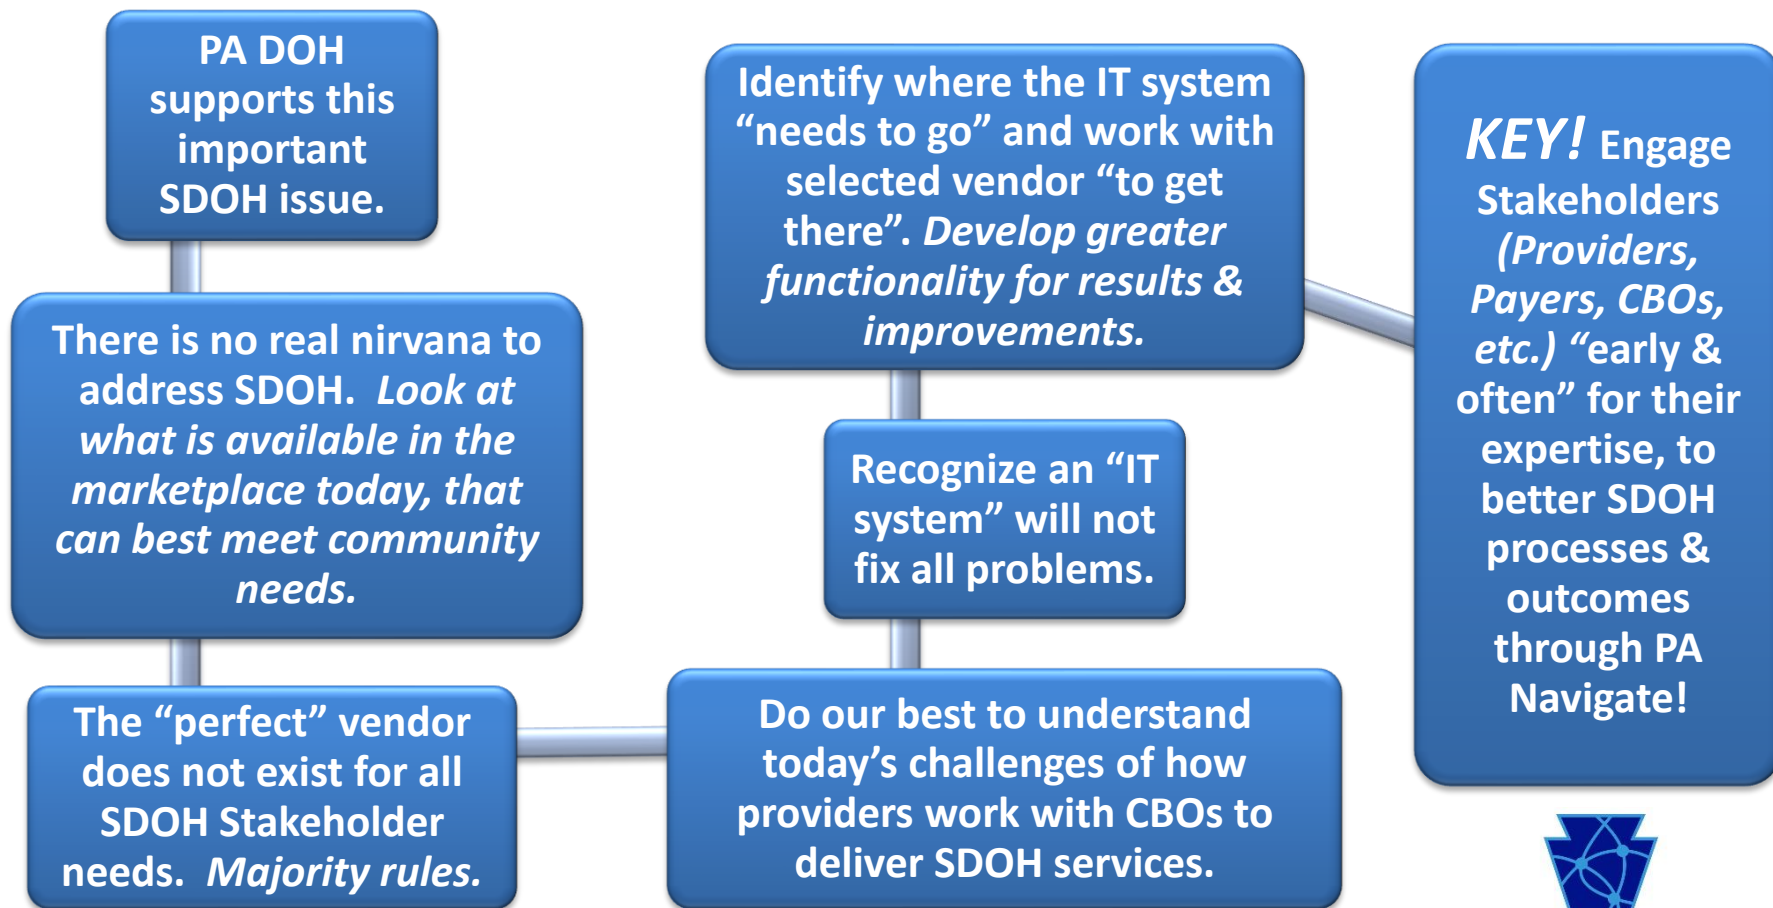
PA DOH supports this important SDOH issue.

There is no real nirvana to address SDOH. Look at what is available in the marketplace today, that can best meet community needs.

The "perfect" vendor does not exist for all SDOH Stakeholder needs. Majority rules.

Do our best to understand today's challenges of how providers work with CBOs to deliver SDOH services.

Recognize an "IT system" will not fix all problems.

Identify where the IT system "needs to go" and work with selected vendor "to get there". Develop greater functionality for results & improvements.

KEY! Engage Stakeholders (Providers, Payers, CBOs, etc.) "early & often" for their expertise, to better SDOH processes & outcomes through PA Navigate!